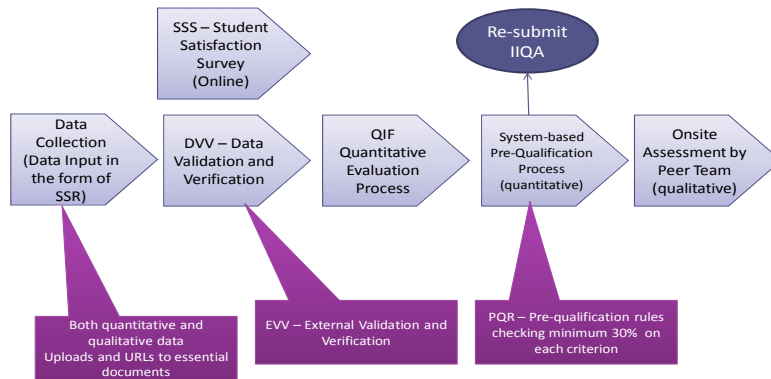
SSS – Student Satisfaction Survey (Online)

Re-submit IIQA

Data Collection (Data Input in the form of SSR)

DVV – Data Validation and Verification

QIF Quantitative Evaluation Process

System-based Pre-Qualification Process (quantitative)

Onsite Assessment by Peer Team (qualitative)

Both quantitative and qualitative data
Uploads and URLs to essential documents

EVV – External Validation and Verification

PQR – Pre-qualification rules checking minimum 30% on each criterion